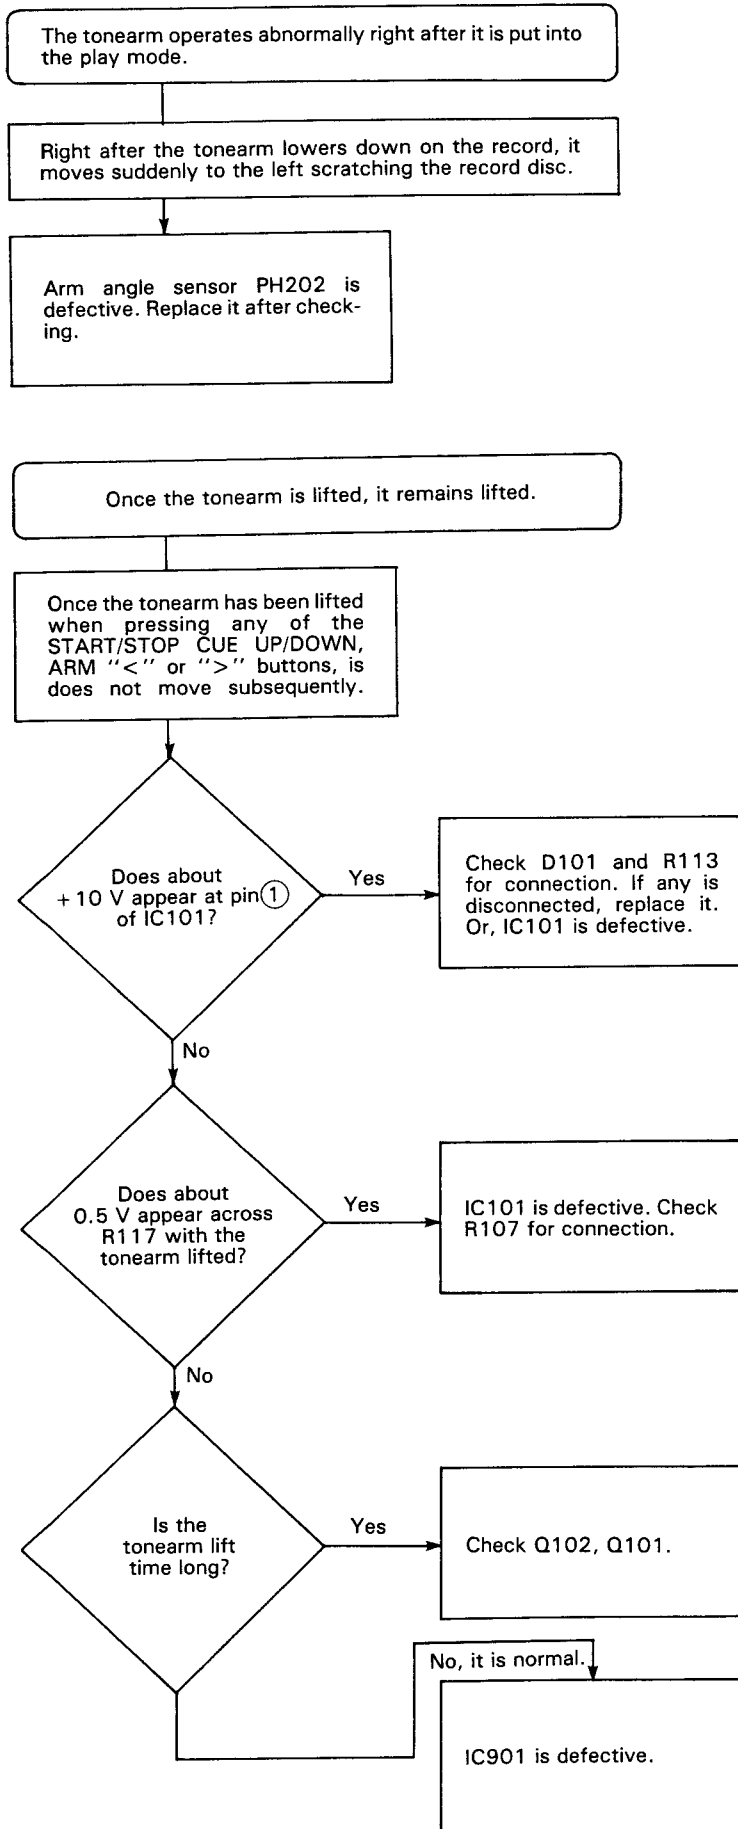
The tonearm operates abnormally right after it is put into the play mode.

Right after the tonearm lowers down on the record, it moves suddenly to the left scratching the record disc.

Arm angle sensor PH202 is defective. Replace it after checking.

Once the tonearm is lifted, it remains lifted.

Once the tonearm has been lifted when pressing any of the START/STOP CUE UP/DOWN, ARM "<" or ">" buttons, is does not move subsequently.

Does about +10 V appear at pin① of IC101?

Yes

Check D101 and R113 for connection. If any is disconnected, replace it. Or, IC101 is defective.

No

Does about 0.5 V appear across R117 with the tonearm lifted?

Yes

IC101 is defective. Check R107 for connection.

No

Is the tonearm lift time long?

Yes

Check Q102, Q101.

No, it is normal.

IC901 is defective.